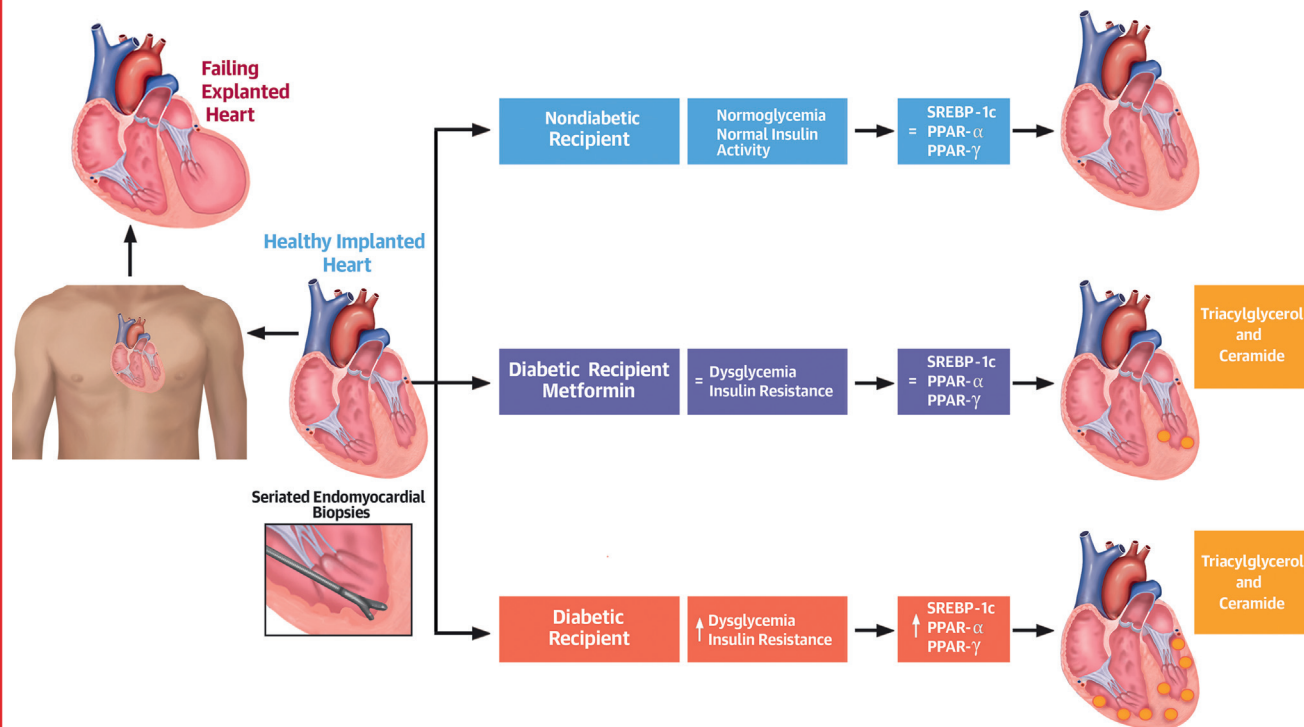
Failing Explanted Heart

Healthy Implanted Heart

Seriated Endomyocardial Biopsies

Nondiabetic Recipient

Normoglycemia Normal Insulin Activity

= SREBP-1c PPAR-$\alpha$ PPAR-$\gamma$

Diabetic Recipient Metformin

= Dysglycemia Insulin Resistance

= SREBP-1c PPAR-$\alpha$ PPAR-$\gamma$

Triacylglycerol and Ceramide

Diabetic Recipient

↑ Dysglycemia Insulin Resistance

↑ SREBP-1c PPAR-$\alpha$ PPAR-$\gamma$

Triacylglycerol and Ceramide